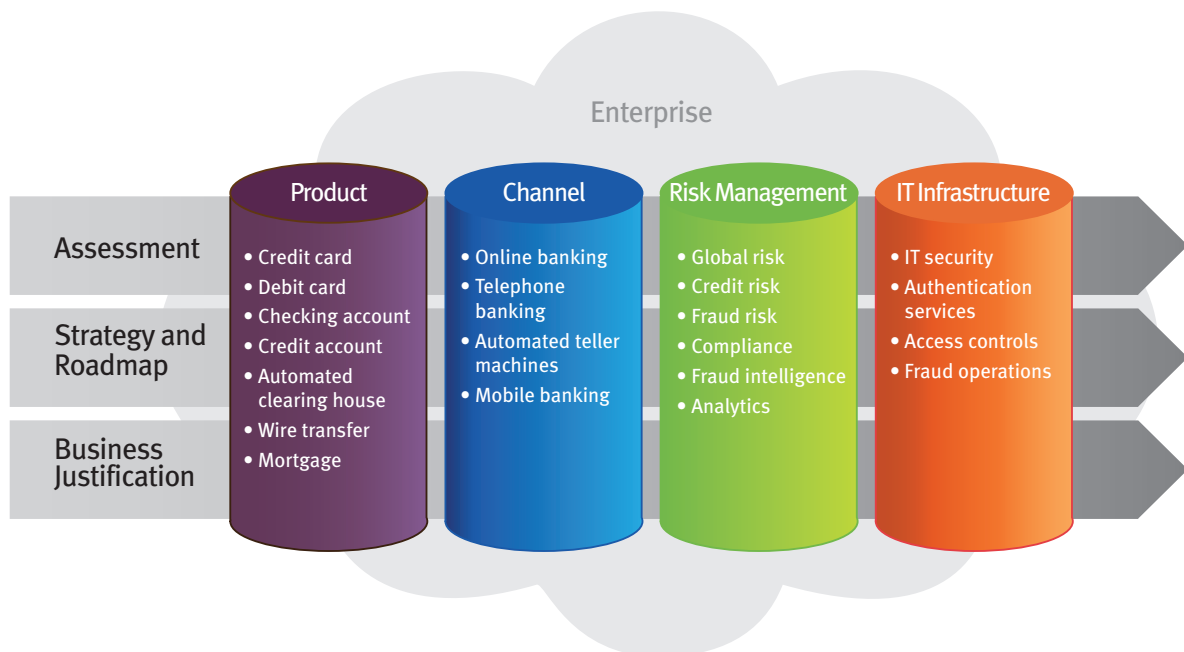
Enterprise

Assessment

Strategy and Roadmap

Business Justification

Product
• Credit card
• Debit card
• Checking account
• Credit account
• Automated clearing house
• Wire transfer
• Mortgage

Channel
• Online banking
• Telephone banking
• Automated teller machines
• Mobile banking

Risk Management
• Global risk
• Credit risk
• Fraud risk
• Compliance
• Fraud intelligence
• Analytics

IT Infrastructure
• IT security
• Authentication services
• Access controls
• Fraud operations